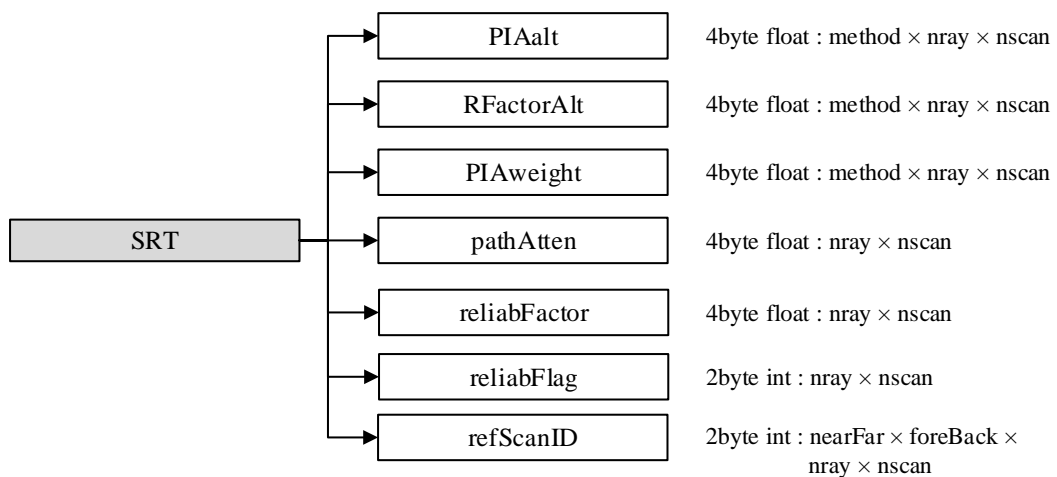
SRT

PIAalt 4byte float : method × nray × nscan

RFactorAlt 4byte float : method × nray × nscan

PIAweight 4byte float : method × nray × nscan

pathAtten 4byte float : nray × nscan

reliabFactor 4byte float : nray × nscan

reliabFlag 2byte int : nray × nscan

refScanID 2byte int : nearFar × foreBack × nray × nscan